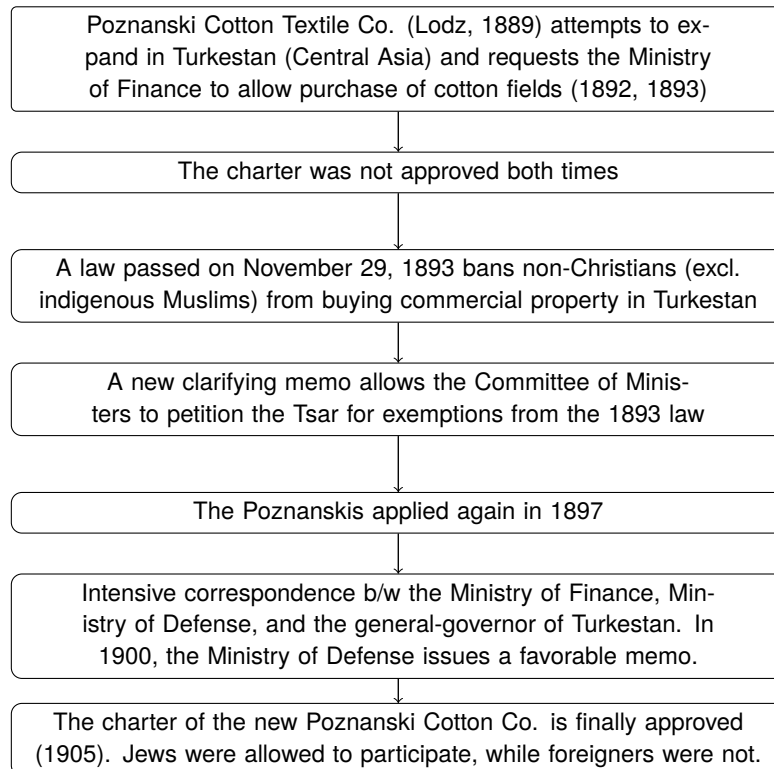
Poznanski Cotton Textile Co. (Lodz, 1889) attempts to expand in Turkestan (Central Asia) and requests the Ministry of Finance to allow purchase of cotton fields (1892, 1893)

The charter was not approved both times

A law passed on November 29, 1893 bans non-Christians (excl. indigenous Muslims) from buying commercial property in Turkestan

A new clarifying memo allows the Committee of Ministers to petition the Tsar for exemptions from the 1893 law

The Poznanskis applied again in 1897

Intensive correspondence b/w the Ministry of Finance, Ministry of Defense, and the general-governor of Turkestan. In 1900, the Ministry of Defense issues a favorable memo.

The charter of the new Poznanski Cotton Co. is finally approved (1905). Jews were allowed to participate, while foreigners were not.